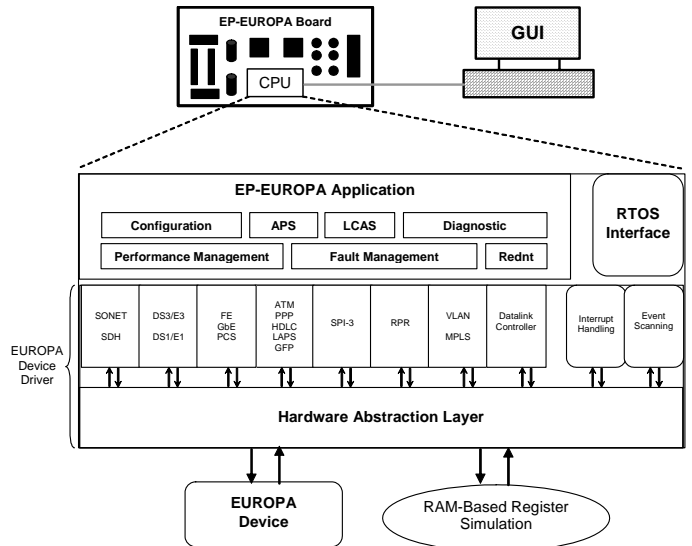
EP-EUROPA Board

CPU

GUI

EP-EUROPA Application

Configuration

APS

LCAS

Diagnostic

Performance Management

Fault Management

Rednt

RTOS Interface

EUROPA Device Driver

SONET
SDH

DS3/E3
DS1/E1

FE
GbE
PCS

ATM
PPP
HDLC
LAPS
GFP

SPI-3

RPR

VLAN
MPLS

Datalink Controller

Interrupt Handling

Event Scanning

Hardware Abstraction Layer

EUROPA Device

RAM-Based Register Simulation